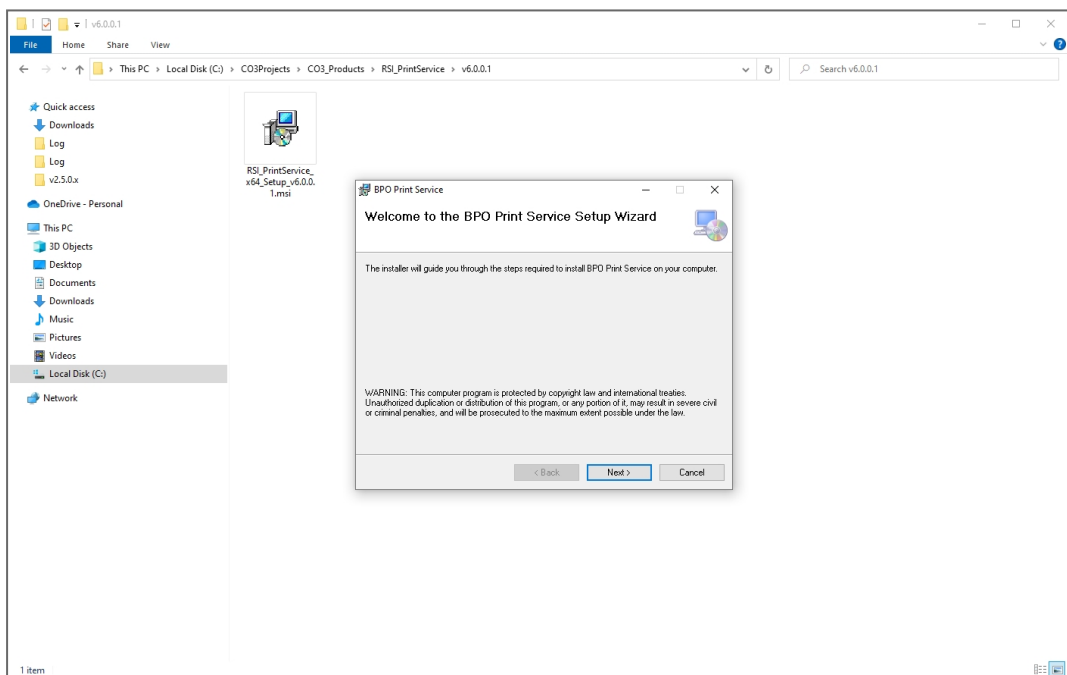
v6.0.0.1

File Home Share View

This PC > Local Disk (C:) > CO3Projects > CO3_Products > RSI_PrintService > v6.0.0.1

Search v6.0.0.1

Quick access
Downloads
Log
Log
v2.5.0.x
OneDrive - Personal
This PC
3D Objects
Desktop
Documents
Downloads
Music
Pictures
Videos
Local Disk (C:)
Network

RSI_PrintService_x64_Setup_v6.0.0.1.msi

BPO Print Service

Welcome to the BPO Print Service Setup Wizard

The installer will guide you through the steps required to install BPO Print Service on your computer.

WARNING: This computer program is protected by copyright law and international treaties. Unauthorized duplication or distribution of this program, or any portion of it, may result in severe civil or criminal penalties, and will be prosecuted to the maximum extent possible under the law.

< Back Next > Cancel

1 item